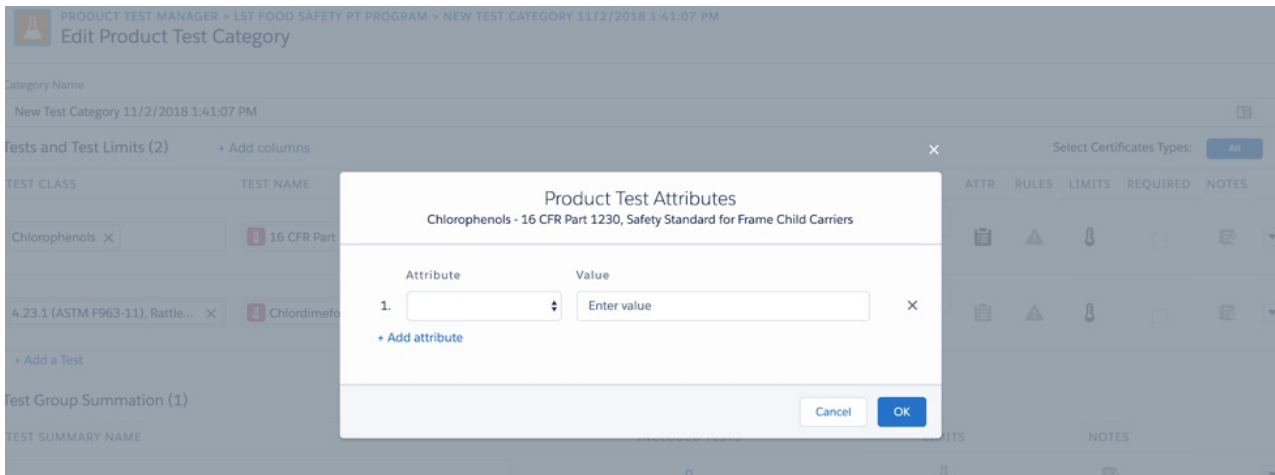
PRODUCT TEST MANAGER > LST FOOD SAFETY PT PROGRAM > NEW TEST CATEGORY 11/2/2018 1:41:07 PM
Edit Product Test Category

Category Name
New Test Category 11/2/2018 1:41:07 PM

Tests and Test Limits (2) + Add columns

Select Certificates Types: All

TEST CLASS TEST NAME ATTR. RULES LIMITS REQUIRED NOTES

Chlorophenols × 16 CFR Part

4.23.1 (ASTM F963-11), Rattle... × Chlordimefo

+ Add a Test

Test Group Summation (1)

TEST SUMMARY NAME INCLUDED TESTS LIMITS NOTES

Product Test Attributes
Chlorophenols - 16 CFR Part 1230, Safety Standard for Frame Child Carriers

Attribute Value
1. Enter value ×
+ Add attribute

Cancel OK